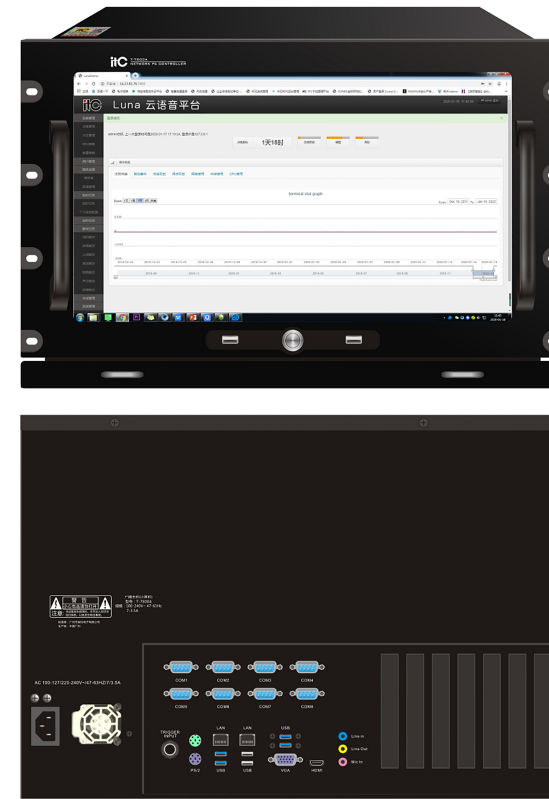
itc T-7800A
NETWORK PA CONTROLLER

Luna 云语音平台

1天18时

terminal stat graph

AC 100-127/220-240V~47-63HZ/7/3.5A

警告

COM1 COM2 COM3 COM4
COM5 COM6 COM7 COM8

TRIGGER INPUT
PS/2
LAN
USB
LAN
USB
USB
VGA
HDMI
Line in
Line Out
Mic In